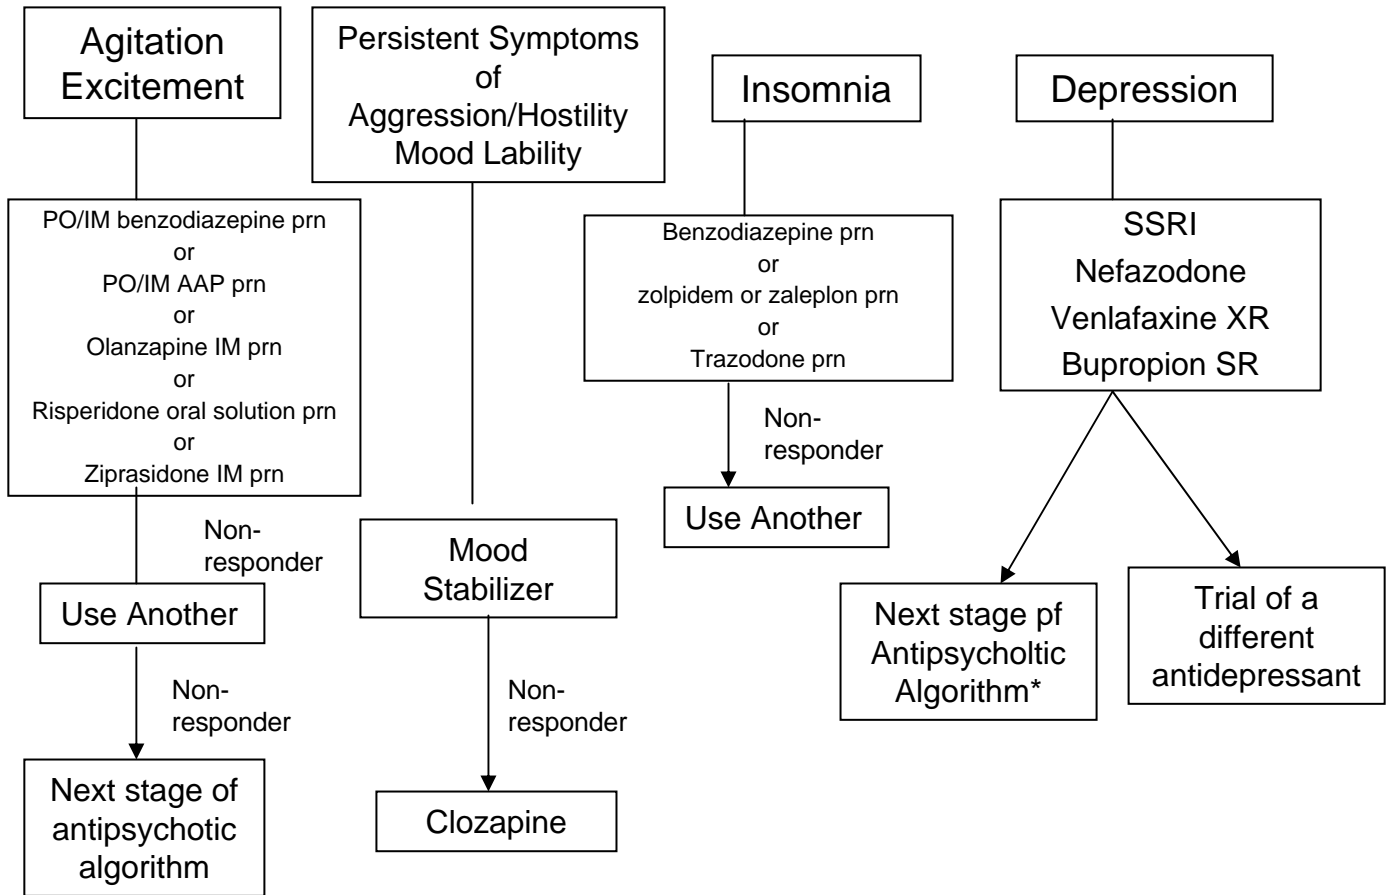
Agitation Excitement

PO/IM benzodiazepine prn
or
PO/IM AAP prn
or
Olanzapine IM prn
or
Risperidone oral solution prn
or
Ziprasidone IM prn

Non-responder

Use Another

Non-responder

Next stage of antipsychotic algorithm

Persistent Symptoms of Aggression/Hostility Mood Lability

Mood Stabilizer

Non-responder

Clozapine

Insomnia

Benzodiazepine prn
or
zolpidem or zaleplon prn
or
Trazodone prn

Non-responder

Use Another

Depression

SSRI
Nefazodone
Venlafaxine XR
Bupropion SR

Next stage pf Antipsycholtic Algorithm*

Trial of a different antidepressant